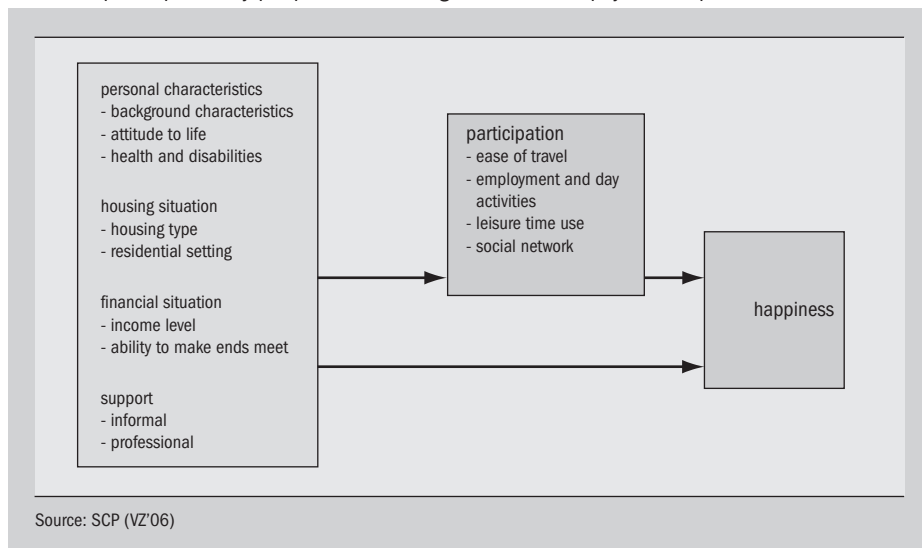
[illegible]

personal characteristics
- background characteristics
- attitude to life
- health and disabilities

housing situation
- housing type
- residential setting

financial situation
- income level
- ability to make ends meet

support
- informal
- professional

participation
- ease of travel
- employment and day activities
- leisure time use
- social network

happiness

Source: SCP (VZ'06)